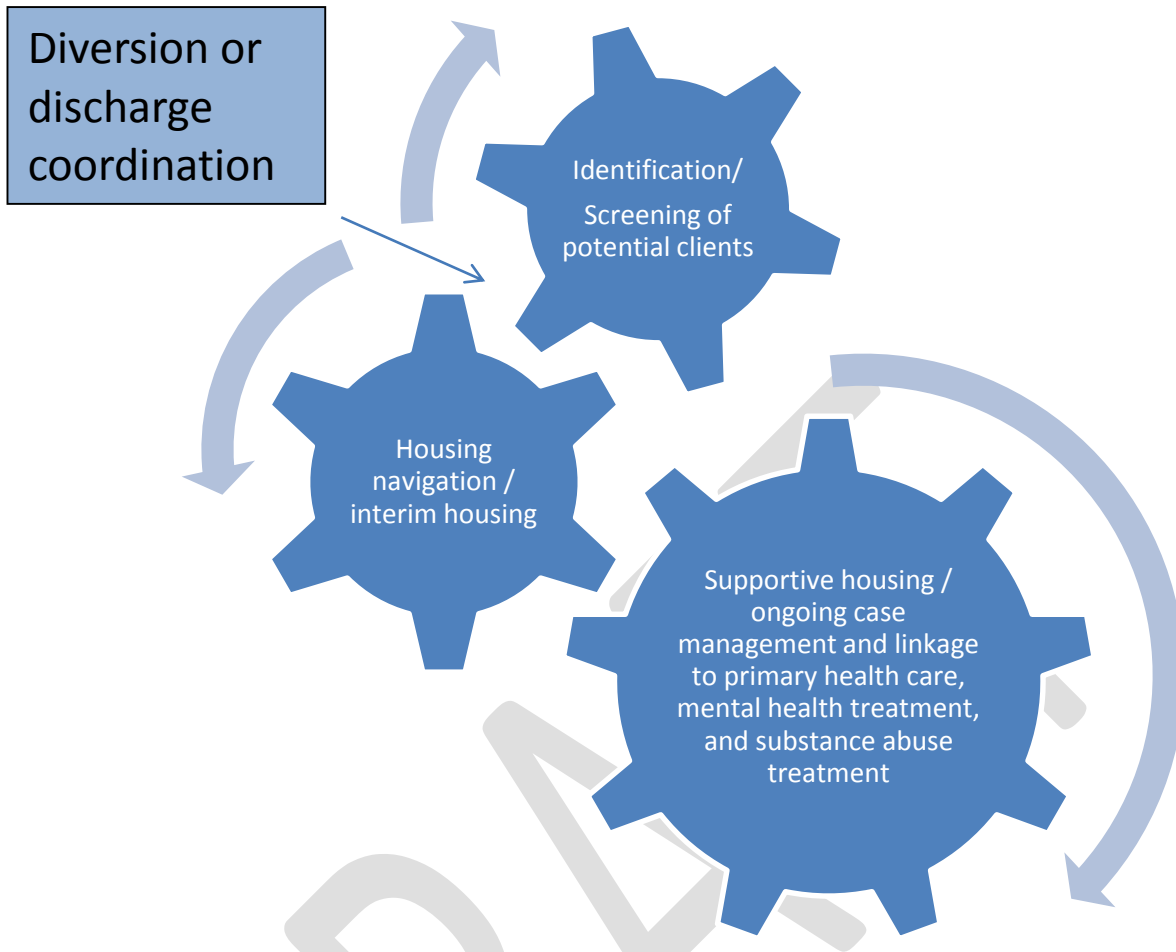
Diversion or discharge coordination

Identification/

Screening of potential clients

Housing navigation / interim housing

Supportive housing / ongoing case management and linkage to primary health care, mental health treatment, and substance abuse treatment